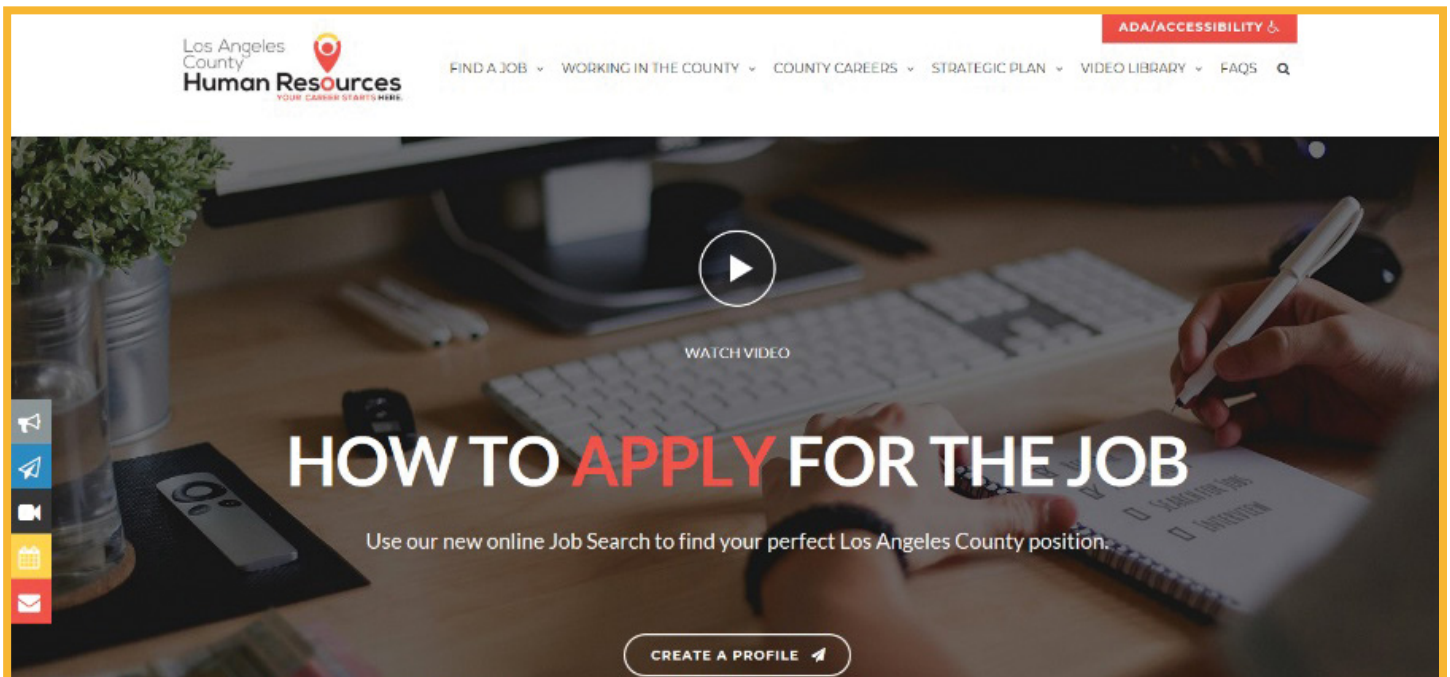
Los Angeles County
Human Resources
YOUR CAREER STARTS HERE.

ADA/ACCESSIBILITY

FIND A JOB WORKING IN THE COUNTY COUNTY CAREERS STRATEGIC PLAN VIDEO LIBRARY FAQS

WATCH VIDEO

HOW TO APPLY FOR THE JOB

Use our new online Job Search to find your perfect Los Angeles County position.

CREATE A PROFILE